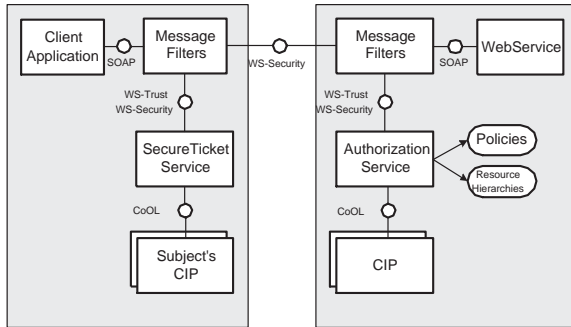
Client Application

SOAP

Message Filters

WS-Security

Message Filters

SOAP

WebService

WS-Trust
WS-Security

WS-Trust
WS-Security

SecureTicket Service

Authorization Service

Policies

Resource Hierarchies

CoOL

CoOL

Subject's CIP

CIP